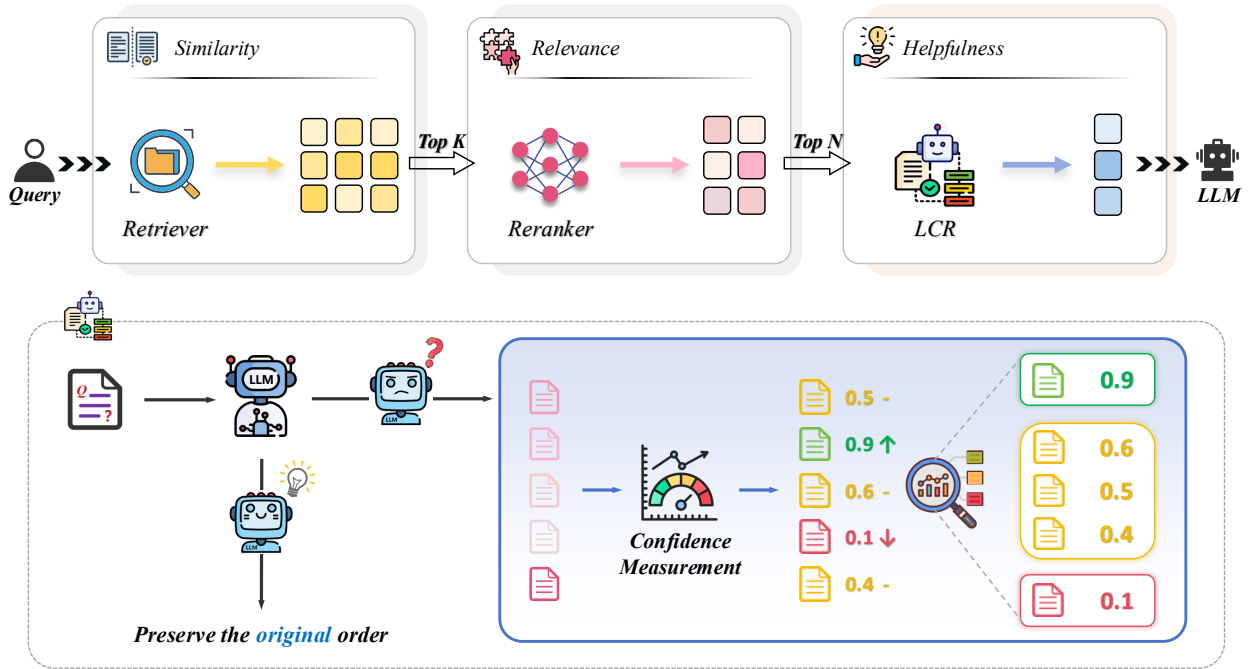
Similarity

Relevance

Helpfulness

Query

Top K

Top N

LLM

Retriever

Reranker

LCR

LLM

LLM

LLM

Q

?

Preserve the original order

Confidence Measurement

0.5 -

0.9 ↑

0.6 -

0.1 ↓

0.4 -

0.9

0.6

0.5

0.4

0.1